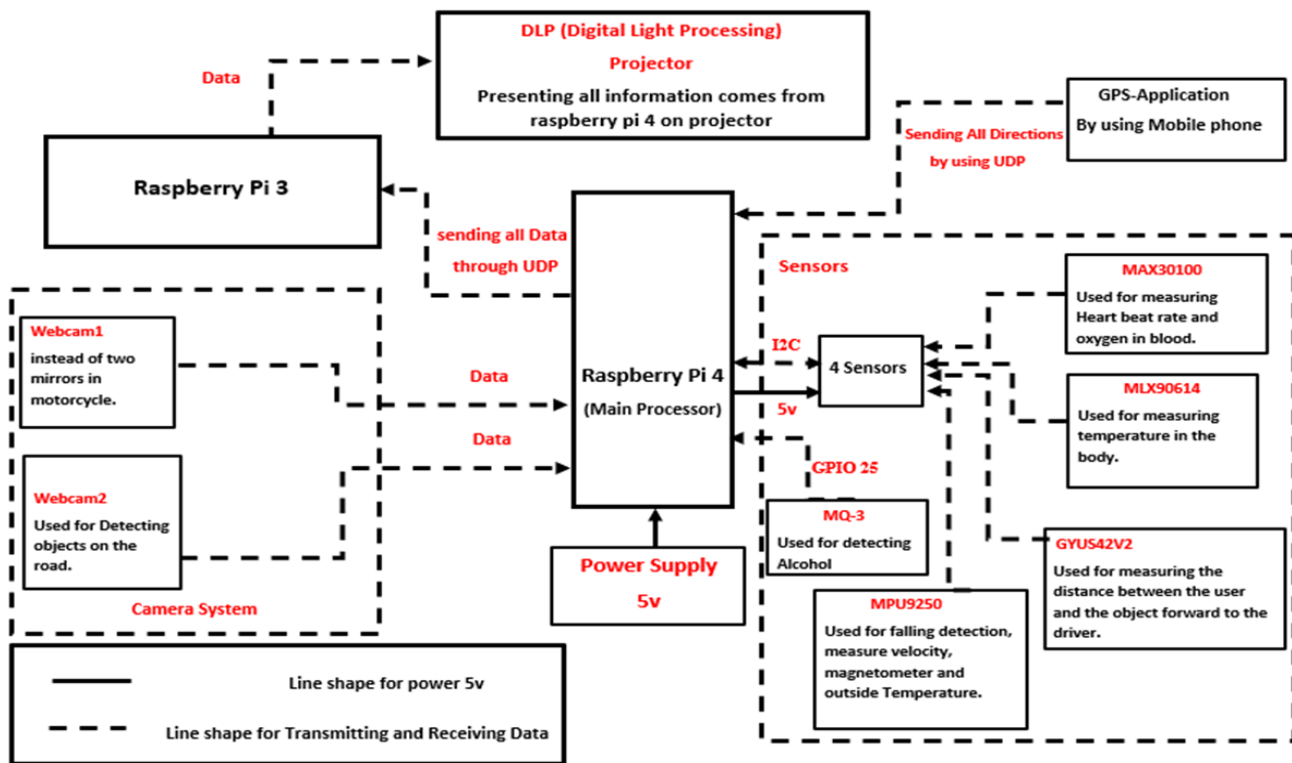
DLP (Digital Light Processing)

Projector

Presenting all information comes from raspberry pi 4 on projector

Data

GPS-Application

By using Mobile phone

Sending All Directions by using UDP

Raspberry Pi 3

sending all Data through UDP

Sensors

MAX30100

Used for measuring Heart beat rate and oxygen in blood.

Webcam1

instead of two mirrors in motorcycle.

I2C

4 Sensors

Raspberry Pi 4

(Main Processor)

Data

5v

MLX90614

Used for measuring temperature in the body.

Data

GPIO 25

Webcam2

Used for Detecting objects on the road.

MQ-3

Used for detecting Alcohol

GYUS42V2

Used for measuring the distance between the user and the object forward to the driver.

Power Supply

5v

Camera System

MPU9250

Used for falling detection, measure velocity, magnetometer and outside Temperature.

Line shape for power 5v

Line shape for Transmitting and Receiving Data